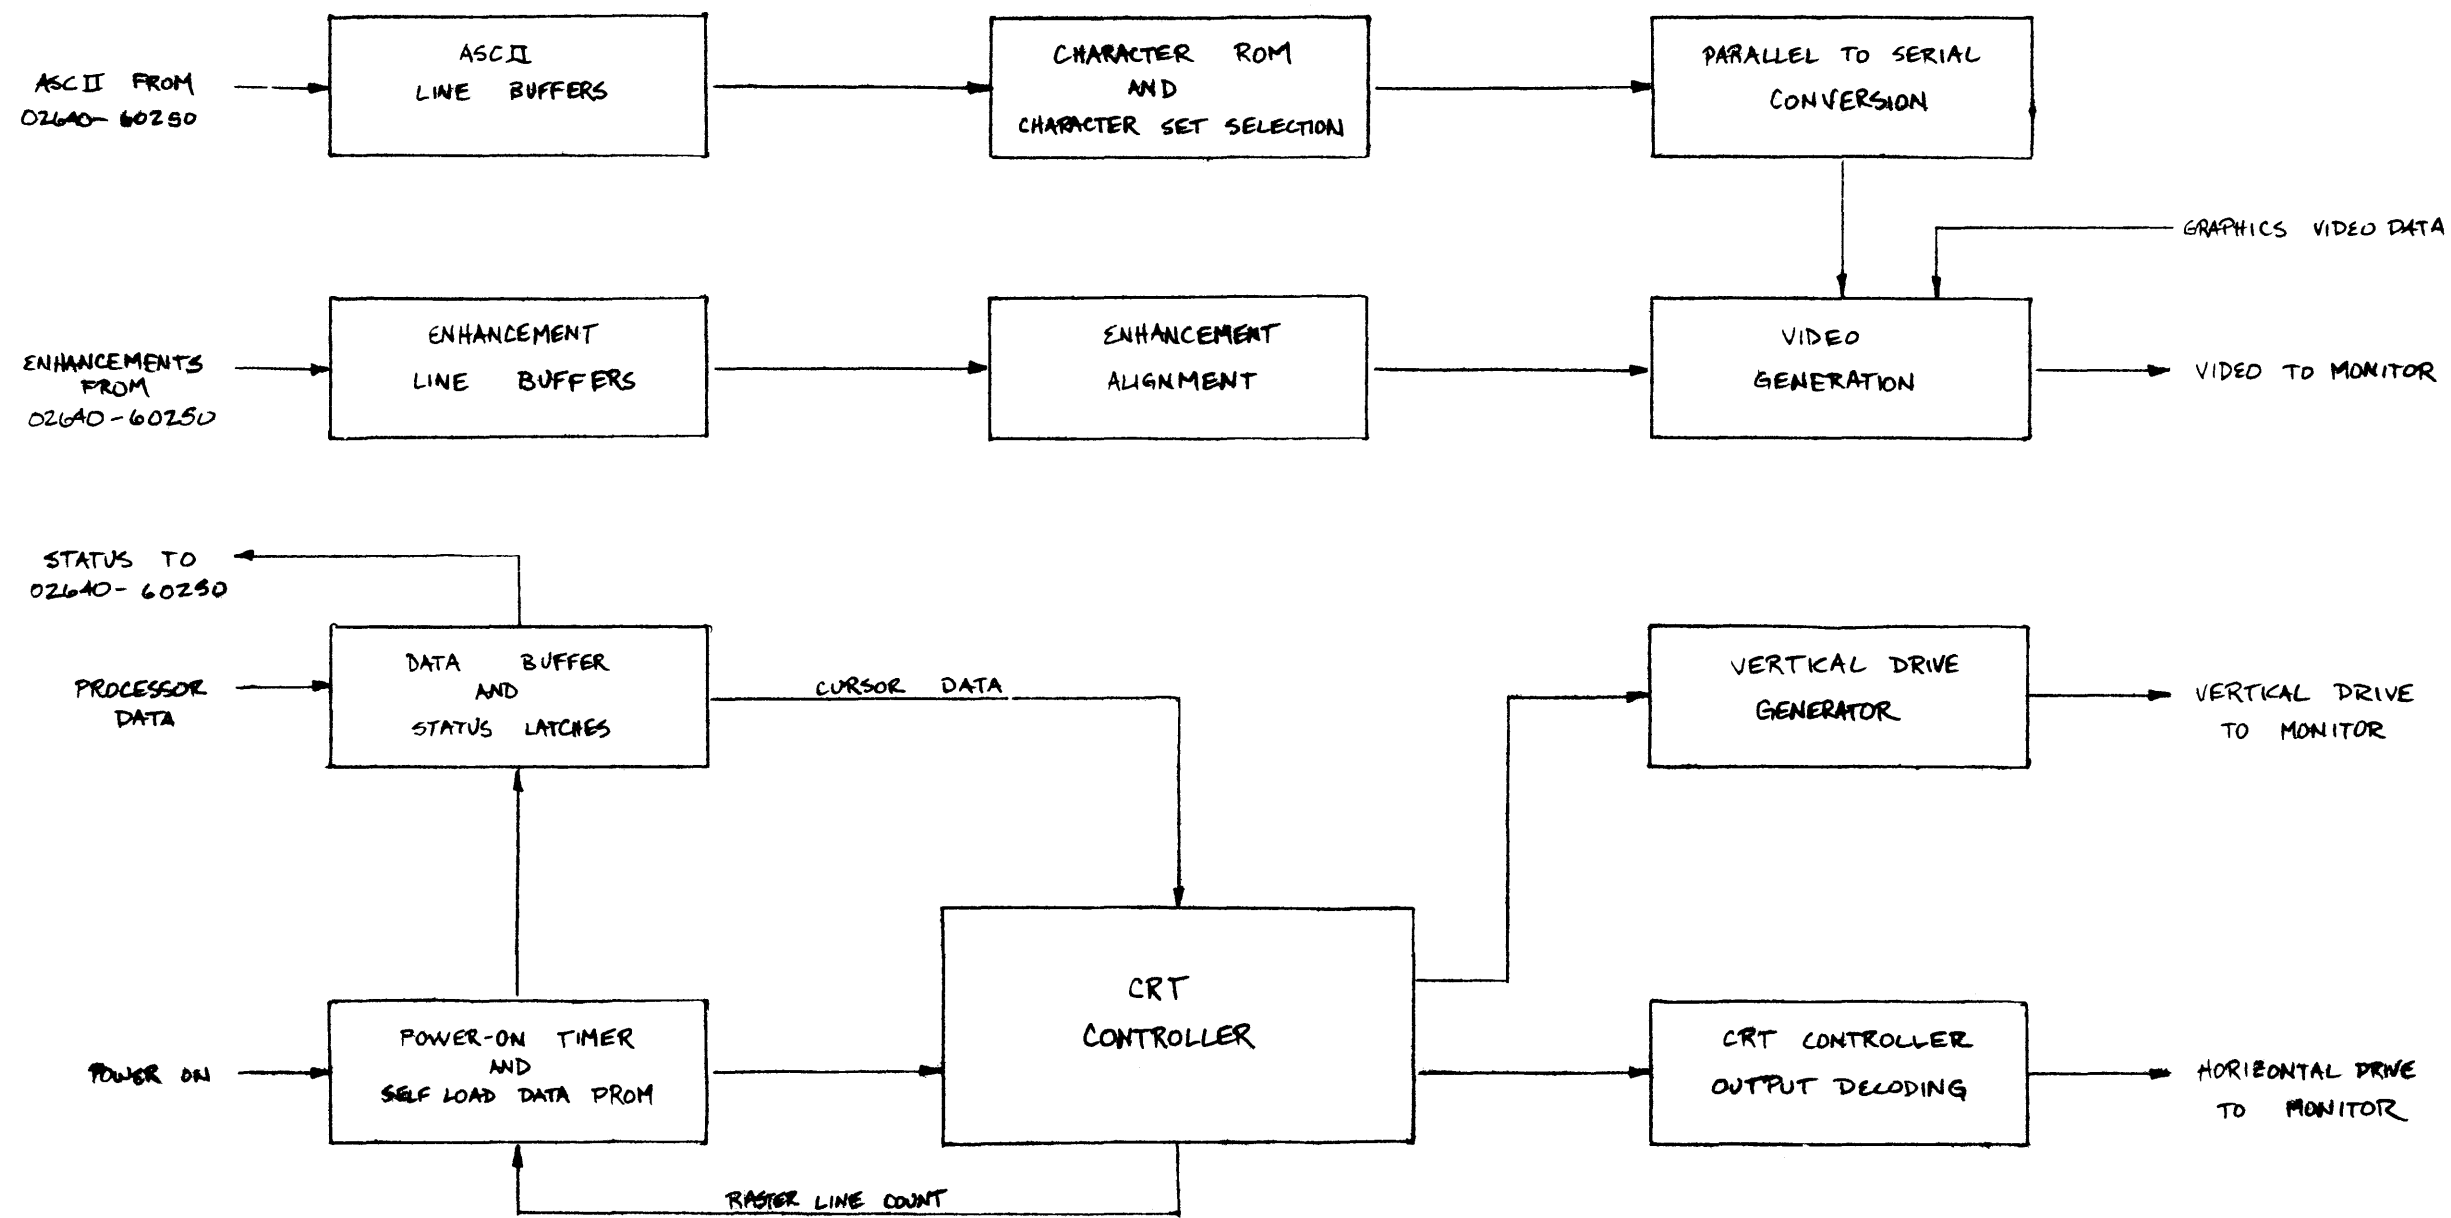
ASCII FROM 02640-60250

ASCII LINE BUFFERS

CHARACTER ROM AND CHARACTER SET SELECTION

PARALLEL TO SERIAL CONVERSION

GRAPHICS VIDEO DATA

ENHANCEMENTS FROM 02640-60250

ENHANCEMENT LINE BUFFERS

ENHANCEMENT ALIGNMENT

VIDEO GENERATION

VIDEO TO MONITOR

STATUS TO 02640-60250

PROCESSOR DATA

DATA BUFFER AND STATUS LATCHES

CURSOR DATA

VERTICAL DRIVE GENERATOR

VERTICAL DRIVE TO MONITOR

CRT CONTROLLER

POWER ON

POWER-ON TIMER AND SELF LOAD DATA PROM

CRT CONTROLLER OUTPUT DECODING

HORIZONTAL DRIVE TO MONITOR

RASTER LINE COUNT